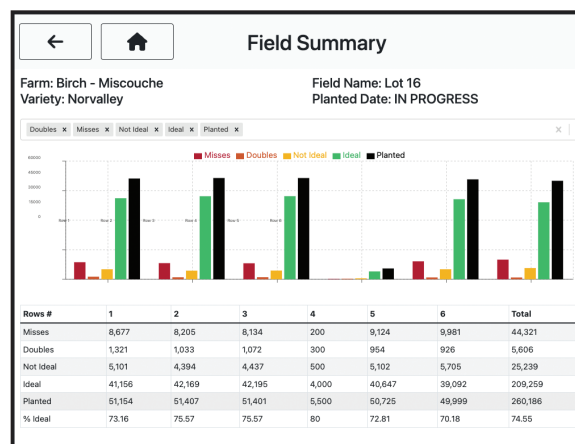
Field Summary

Farm: Birch - Miscouche
Variety: Norvalley

Field Name: Lot 16
Planted Date: IN PROGRESS

Doubles × Misses × Not Ideal × Ideal × Planted ×

×

Misses Doubles Not Ideal Ideal Planted

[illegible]

Row 1 Row 2 Row 3 Row 4 Row 5 Row 6

| Rows # | 1 | 2 | 3 | 4 | 5 | 6 | Total |
|---|---|---|---|---|---|---|---|
| Misses | 8,677 | 8,205 | 8,134 | 200 | 9,124 | 9,981 | 44,321 |
| Doubles | 1,321 | 1,033 | 1,072 | 300 | 954 | 926 | 5,606 |
| Not Ideal | 5,101 | 4,394 | 4,437 | 500 | 5,102 | 5,705 | 25,239 |
| Ideal | 41,156 | 42,169 | 42,195 | 4,000 | 40,647 | 39,092 | 209,259 |
| Planted | 51,154 | 51,407 | 51,401 | 5,500 | 50,725 | 49,999 | 260,186 |
| % Ideal | 73.16 | 75.57 | 75.57 | 80 | 72.81 | 70.18 | 74.55 |